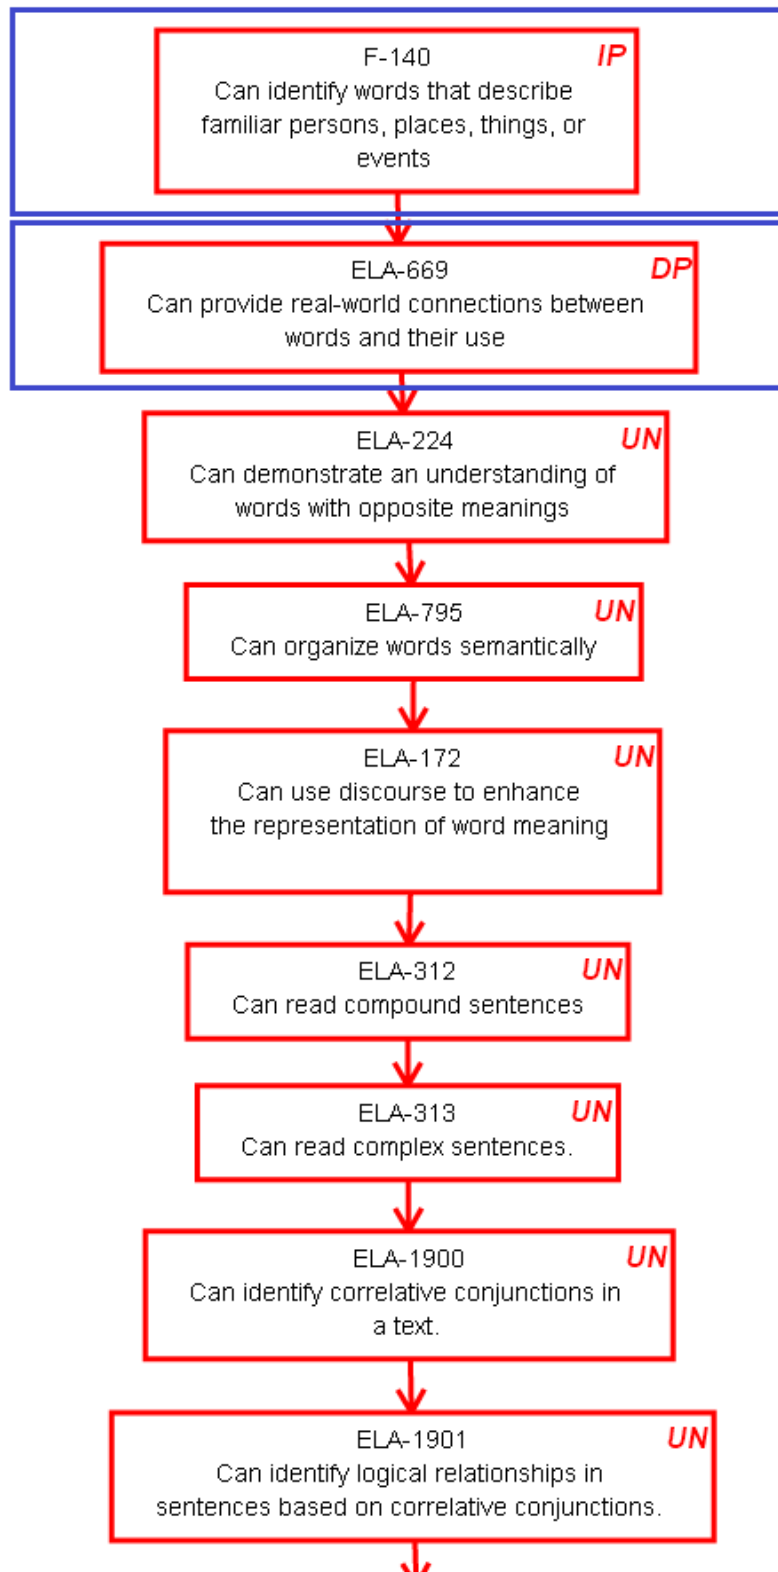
F-140
IP
Can identify words that describe familiar persons, places, things, or events

ELA-669
DP
Can provide real-world connections between words and their use

ELA-224
UN
Can demonstrate an understanding of words with opposite meanings

ELA-795
UN
Can organize words semantically

ELA-172
UN
Can use discourse to enhance the representation of word meaning

ELA-312
UN
Can read compound sentences

ELA-313
UN
Can read complex sentences.

ELA-1900
UN
Can identify correlative conjunctions in a text.

ELA-1901
UN
Can identify logical relationships in sentences based on correlative conjunctions.